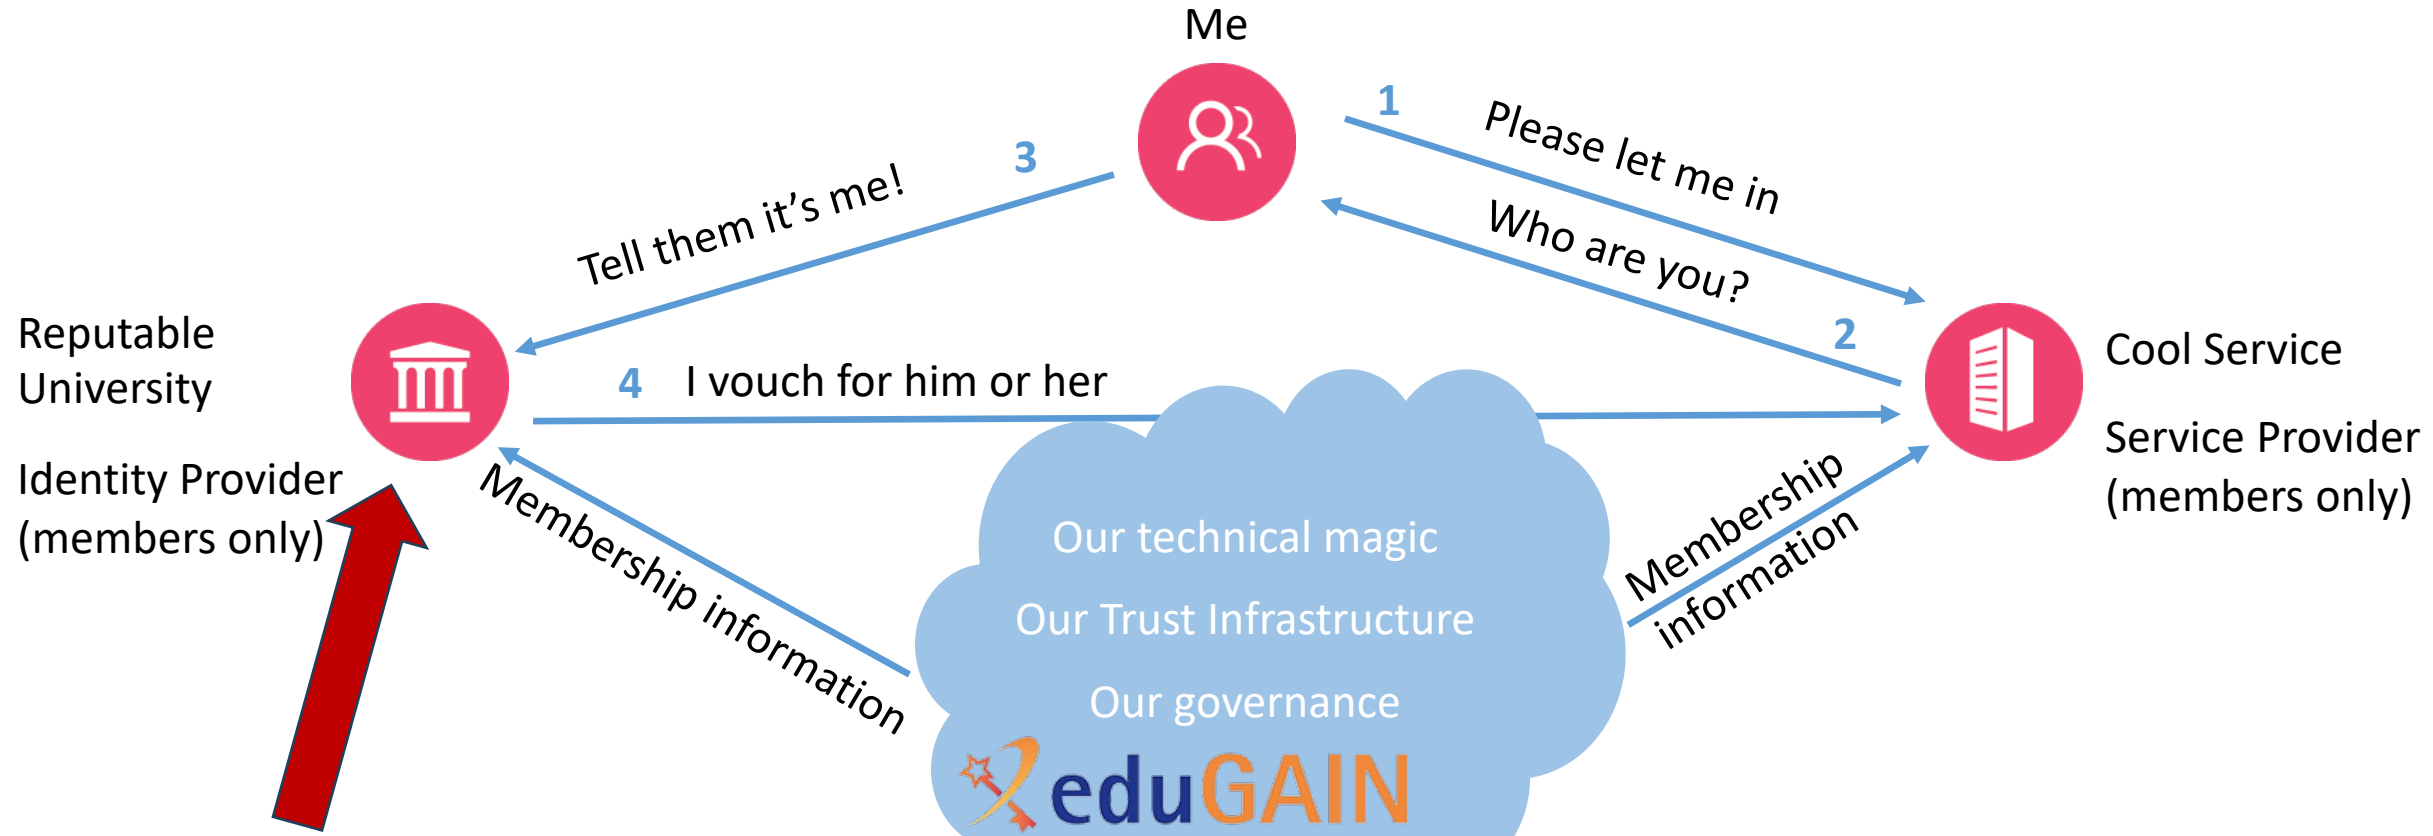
Me

1 Please let me in

Who are you? 2

3 Tell them it's me!

Reputable University

Identity Provider (members only)

4 I vouch for him or her

Cool Service

Service Provider (members only)

Membership information

Membership information

Our technical magic

Our Trust Infrastructure

Our governance

eduGAIN